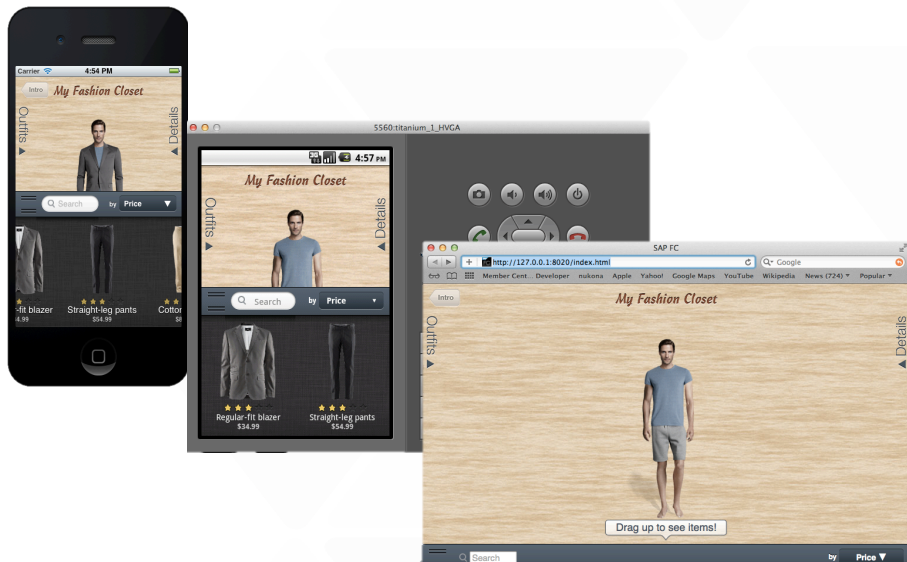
Carrier 4:54 PM

Intro

My Fashion Closet

Outfits

Details

Search by Price

-fit blazer $34.99

Straight-leg pants $54.99

Cottor

5560:titanium_1_HVGA

4:57

My Fashion Closet

Outfits

Details

Search by Price

Regular-fit blazer $34.99

Straight-leg pants $54.99

SAP FC

http://127.0.0.1:8020/index.html

Google

Member Cent. Developer nukona Apple Yahoo! Google Maps YouTube Wikipedia News (724) Popular

Intro

My Fashion Closet

Outfits

Details

Drag up to see items!

Search

by Price